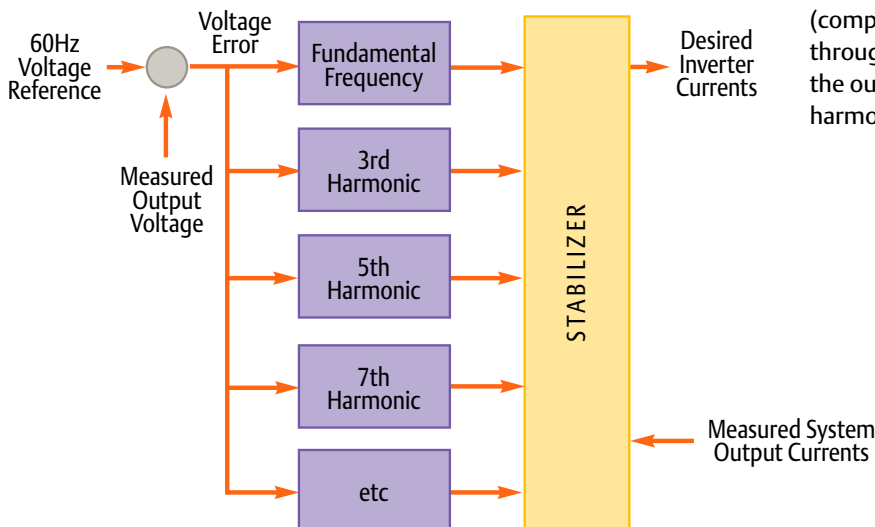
60Hz Voltage Reference

Voltage Error

Measured Output Voltage

Fundamental Frequency

3rd Harmonic

5th Harmonic

7th Harmonic

etc

STABILIZER

Desired Inverter Currents

Measured System Output Currents

(comp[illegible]
throug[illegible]
the ou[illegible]
harmo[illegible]